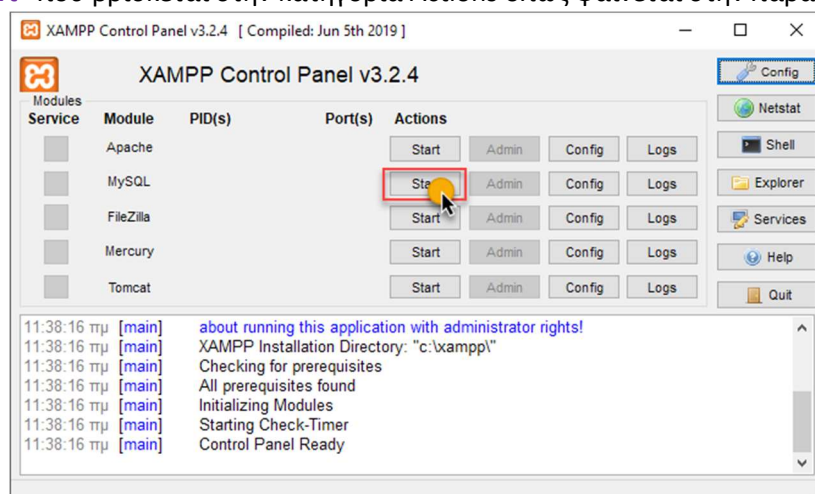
XAMPP Control Panel v3.2.4 [ Compiled: Jun 5th 2019 ]

XAMPP Control Panel v3.2.4

Config
Netstat
Shell
Explorer
Services
Help
Quit

Modules

| Service | Module | PID(s) | Port(s) | Actions | | | |
|---|---|---|---|---|---|---|---|
| | Apache | | | Start | Admin | Config | Logs |
| | MySQL | | | Sta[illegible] | Admin | Config | Logs |
| | FileZilla | | | Start | Admin | Config | Logs |
| | Mercury | | | Start | Admin | Config | Logs |
| | Tomcat | | | Start | Admin | Config | Logs |

11:38:16 πμ [main] about running this application with administrator rights!
11:38:16 πμ [main] XAMPP Installation Directory: "c:\xampp\"
11:38:16 πμ [main] Checking for prerequisites
11:38:16 πμ [main] All prerequisites found
11:38:16 πμ [main] Initializing Modules
11:38:16 πμ [main] Starting Check-Timer
11:38:16 πμ [main] Control Panel Ready